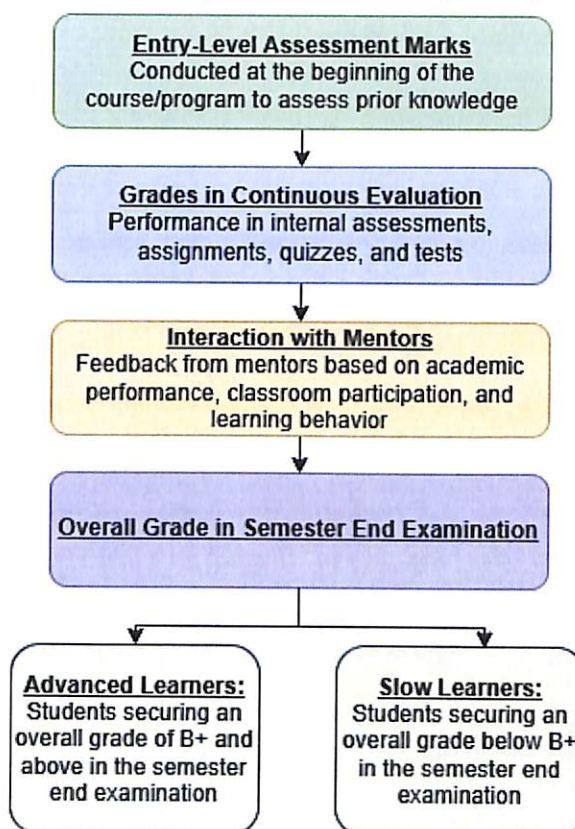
Entry-Level Assessment Marks
Conducted at the beginning of the course/program to assess prior knowledge

Grades in Continuous Evaluation
Performance in internal assessments, assignments, quizzes, and tests

Interaction with Mentors
Feedback from mentors based on academic performance, classroom participation, and learning behavior

Overall Grade in Semester End Examination

Advanced Learners:
Students securing an overall grade of B+ and above in the semester end examination

Slow Learners:
Students securing an overall grade below B+ in the semester end examination